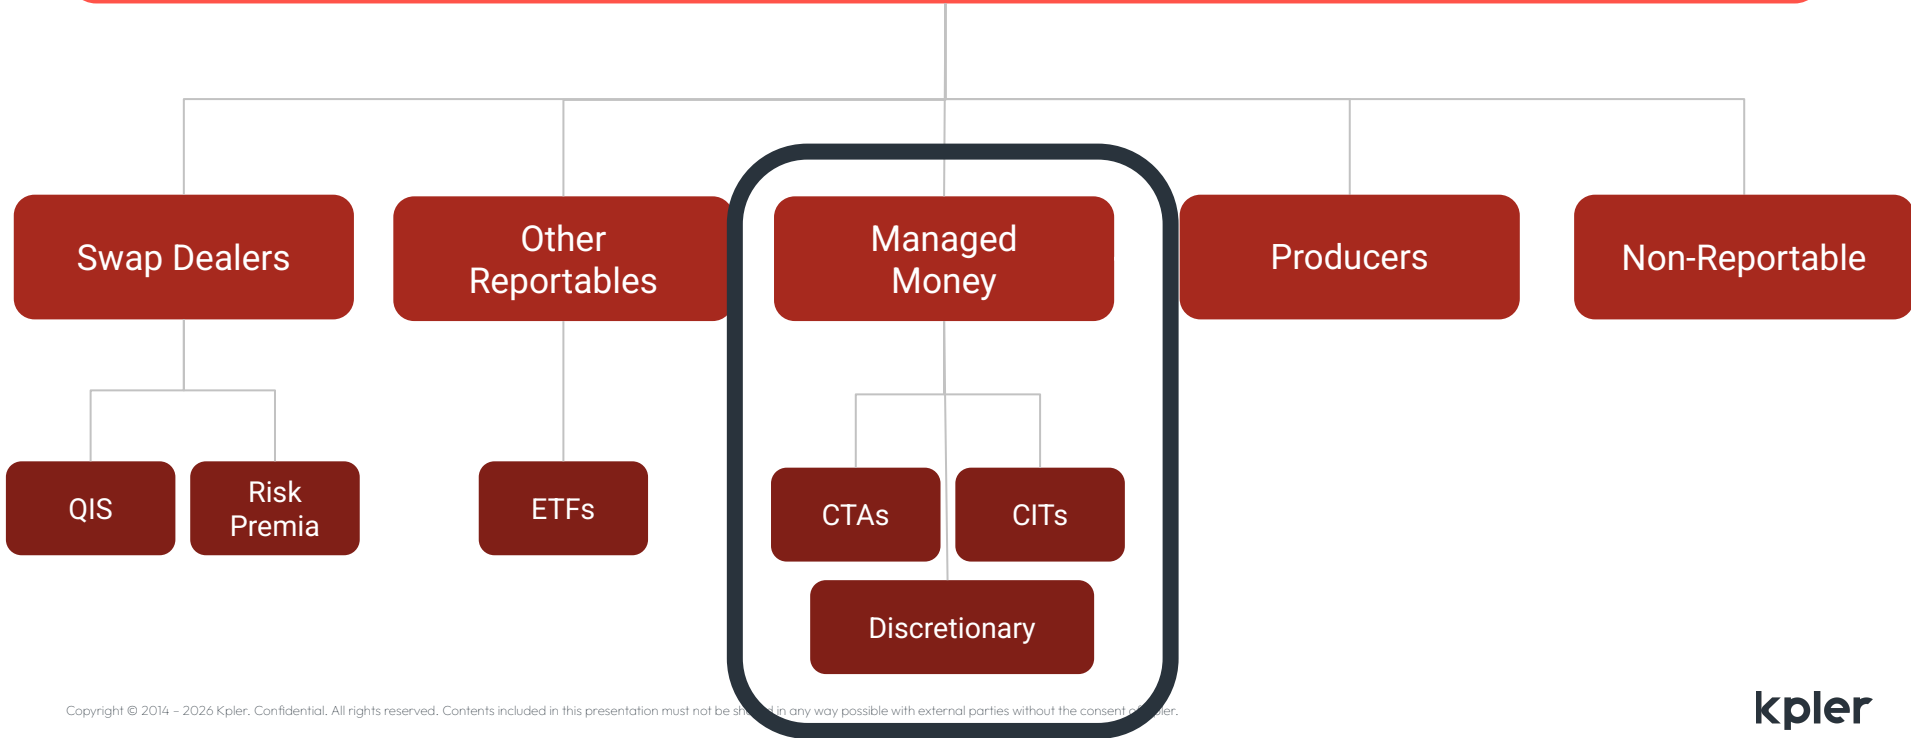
Swap Dealers

Other Reportables

Managed Money

Producers

Non-Reportable

QIS

Risk Premia

ETFs

CTAs

CITs

Discretionary

Copyright © 2014 – 2026 Kpler. Confidential. All rights reserved. Contents included in this presentation must not be sh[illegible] in any way possible with external parties without the consent o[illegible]pler.

kpler